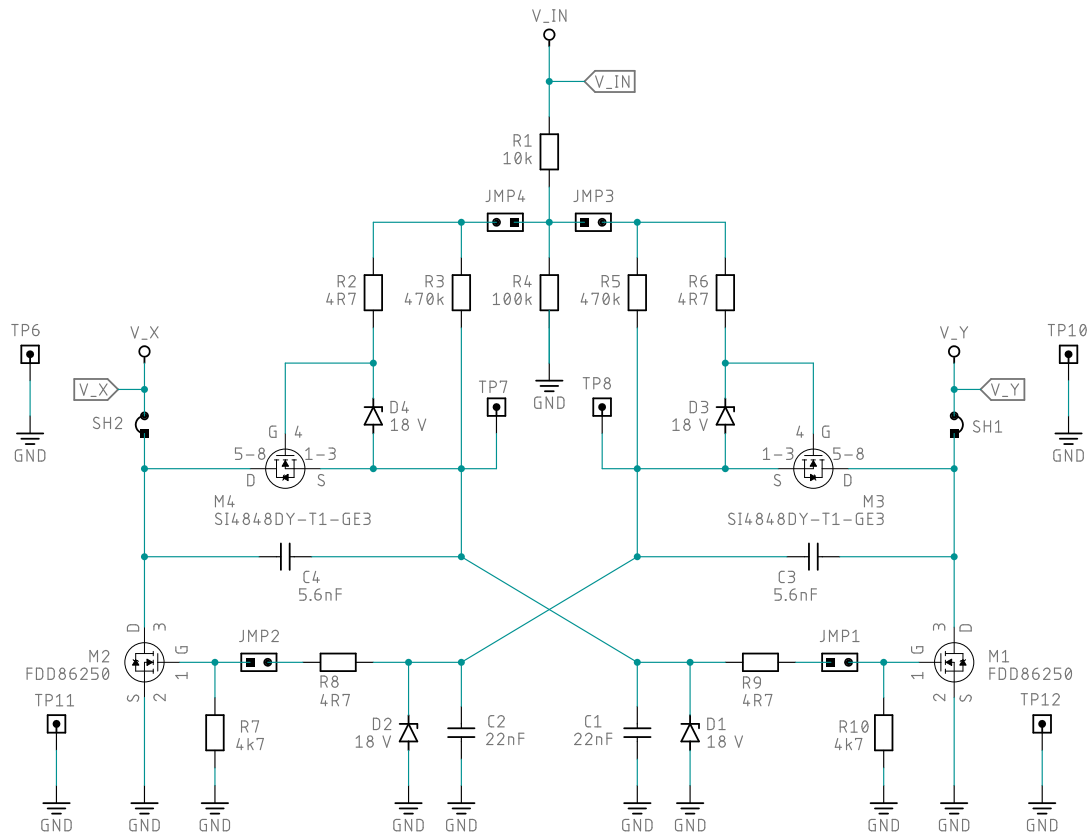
V_IN
V_IN
R1
10k
JMP4
JMP3
R2
4R7
R3
470k
R4
100k
R5
470k
R6
4R7
TP6
V_X
V_X
SH2
GND
TP7
GND
TP8
V_Y
V_Y
TP10
SH1
GND
D4
18 V
D3
18 V
G 4
5–8
1–3
D
S
4 G
1–3
5–8
S
D
M4
SI4848DY-T1-GE3
M3
SI4848DY-T1-GE3
C4
5.6nF
C3
5.6nF
M2
FDD86250
D
3
G
1
S
2
JMP2
R8
4R7
JMP1
R9
4R7
M1
FDD86250
G
1
3
D
2
S
TP11
R7
4k7
D2
18 V
C2
22nF
C1
22nF
D1
18 V
R10
4k7
TP12
GND
GND
GND
GND
GND
GND
GND
GND
GND
GND